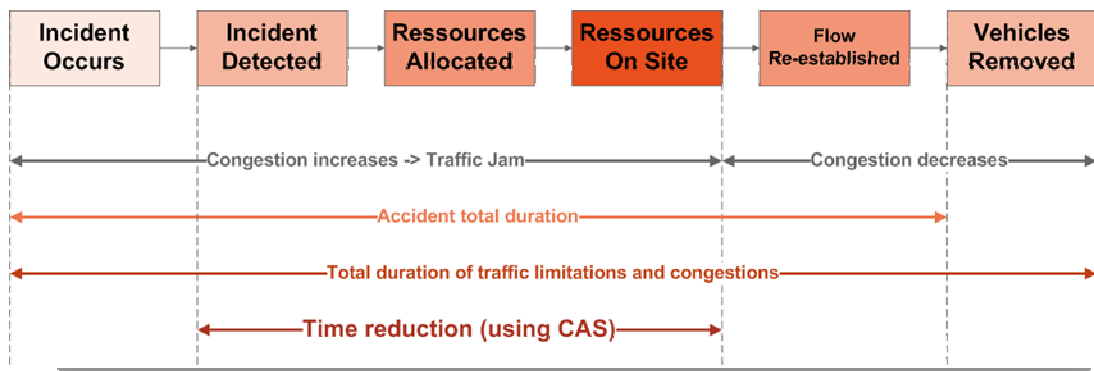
Incident Occurs

Incident Detected

Ressources Allocated

Ressources On Site

Flow Re-established

Vehicles Removed

Congestion increases -> Traffic Jam

Congestion decreases

Accident total duration

Total duration of traffic limitations and congestions

Time reduction (using CAS)